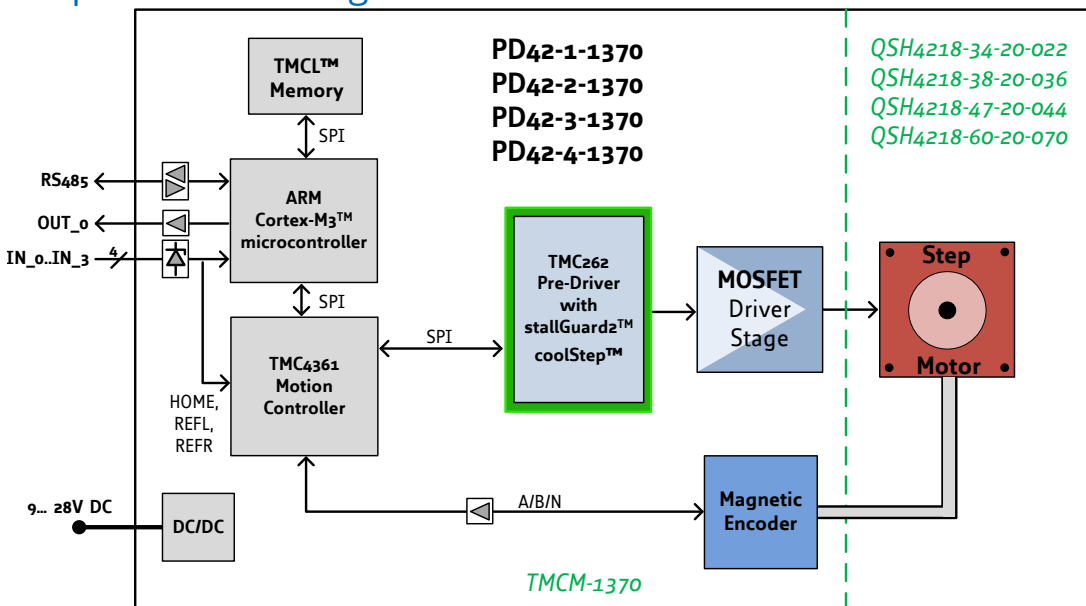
TMCL™ Memory

SPI

PD42-1-1370
PD42-2-1370
PD42-3-1370
PD42-4-1370

QSH4218-34-20-022
QSH4218-38-20-036
QSH4218-47-20-044
QSH4218-60-20-070

RS485
OUT_0
IN_0..IN_3
4

ARM Cortex-M3™ microcontroller

SPI

TMC262 Pre-Driver with stallGuard2™ coolStep™

MOSFET Driver Stage

Step
Motor

SPI

TMC4361 Motion Controller

HOME, REFL, REFR

9... 28V DC

DC/DC

A/B/N

Magnetic Encoder

TMCM-1370